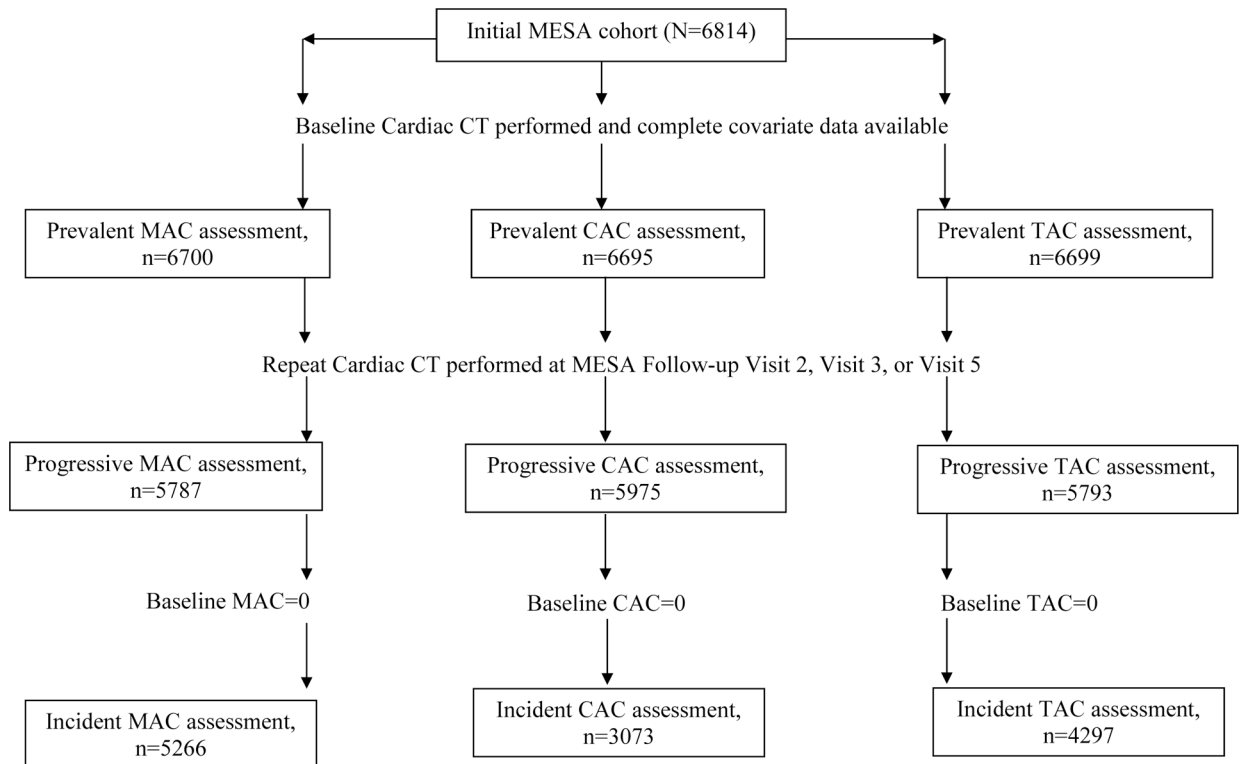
Initial MESA cohort (N=6814)

Baseline Cardiac CT performed and complete covariate data available

Prevalent MAC assessment, n=6700

Prevalent CAC assessment, n=6695

Prevalent TAC assessment, n=6699

Repeat Cardiac CT performed at MESA Follow-up Visit 2, Visit 3, or Visit 5

Progressive MAC assessment, n=5787

Progressive CAC assessment, n=5975

Progressive TAC assessment, n=5793

Baseline MAC=0

Baseline CAC=0

Baseline TAC=0

Incident MAC assessment, n=5266

Incident CAC assessment, n=3073

Incident TAC assessment, n=4297